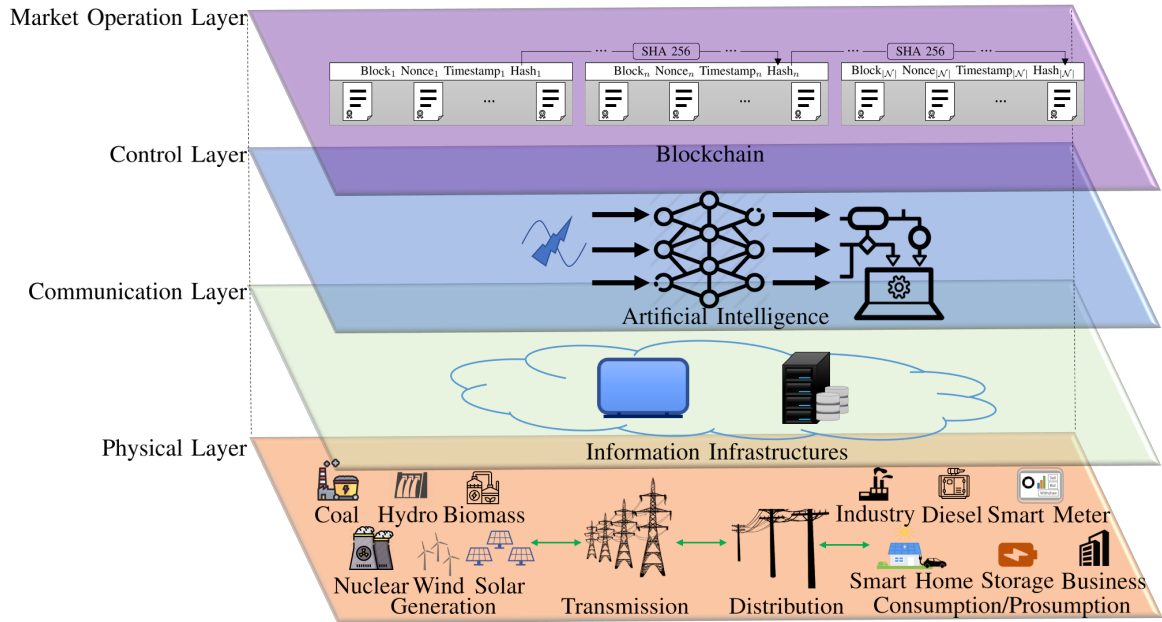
Market Operation Layer

··· SHA 256 ···

··· SHA 256 ···

Block$_1$ Nonce$_1$ Timestamp$_1$ Hash$_1$

···

Block$_n$ Nonce$_n$ Timestamp$_n$ Hash$_n$

···

Block$_{|\mathcal{N}|}$ Nonce$_{|\mathcal{N}|}$ Timestamp$_{|\mathcal{N}|}$ Hash$_{|\mathcal{N}|}$

···

Control Layer

Blockchain

Communication Layer

Artificial Intelligence

Physical Layer

Information Infrastructures

Coal Hydro Biomass

Nuclear Wind Solar

Generation

Transmission

Distribution

Industry Diesel Smart Meter

Smart Home Storage Business

Consumption/Prosumption